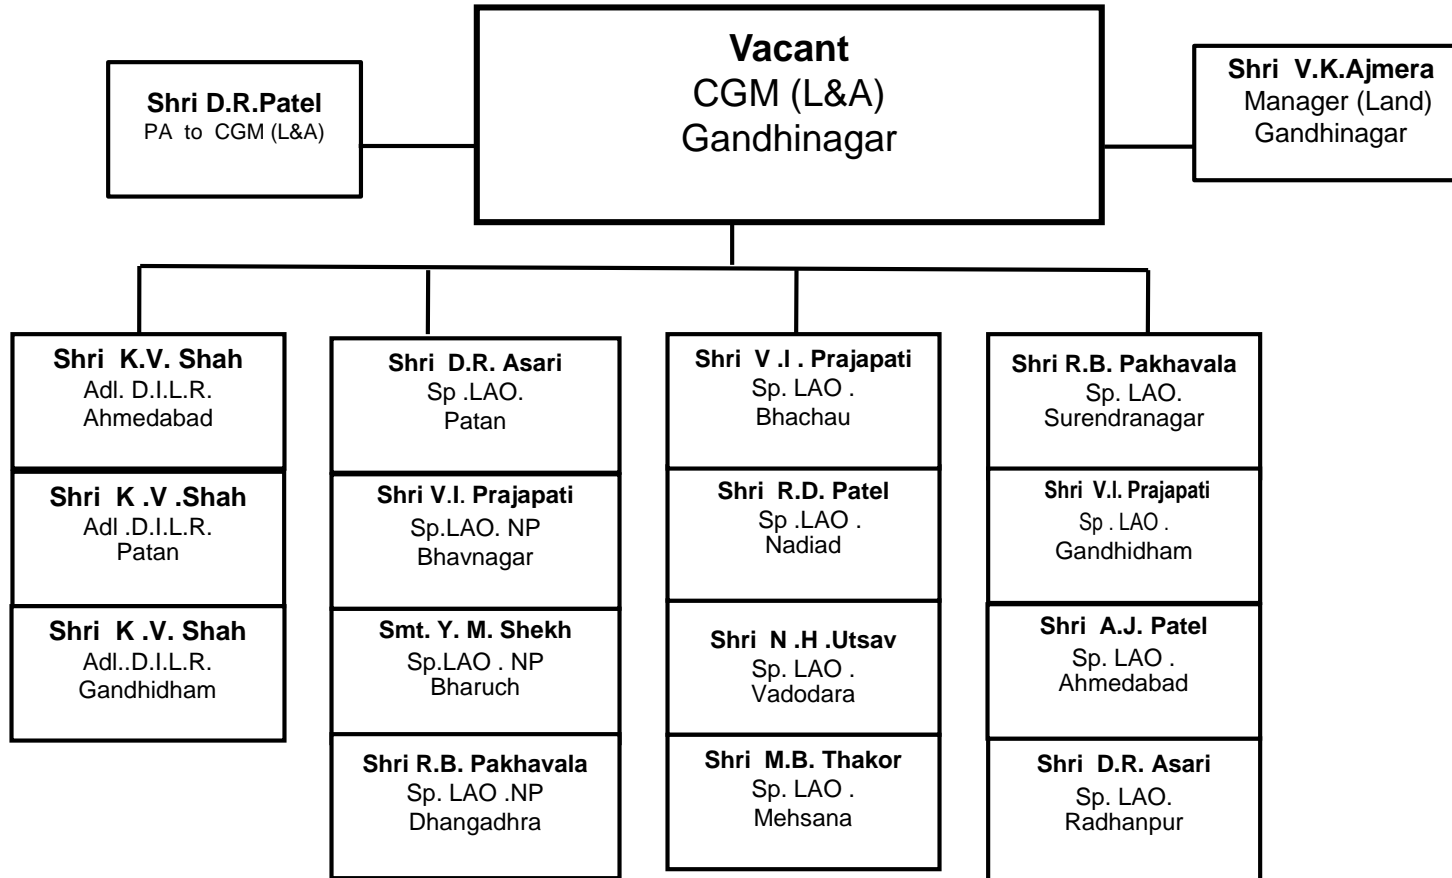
Shri D.R.Patel
PA to CGM (L&A)

Vacant
CGM (L&A)
Gandhinagar

Shri V.K.Ajmera
Manager (Land)
Gandhinagar

Shri K.V. Shah
Adl. D.I.L.R.
Ahmedabad

Shri K .V .Shah
Adl .D.I.L.R.
Patan

Shri K .V. Shah
Adl..D.I.L.R.
Gandhidham

Shri D.R. Asari
Sp .LAO.
Patan

Shri V.I. Prajapati
Sp.LAO. NP
Bhavnagar

Smt. Y. M. Shekh
Sp.LAO . NP
Bharuch

Shri R.B. Pakhavala
Sp. LAO .NP
Dhangadhra

Shri V .I . Prajapati
Sp. LAO .
Bhachau

Shri R.D. Patel
Sp .LAO .
Nadiad

Shri N .H .Utsav
Sp. LAO .
Vadodara

Shri M.B. Thakor
Sp. LAO .
Mehsana

Shri R.B. Pakhavala
Sp. LAO.
Surendranagar

Shri V.I. Prajapati
Sp . LAO .
Gandhidham

Shri A.J. Patel
Sp. LAO .
Ahmedabad

Shri D.R. Asari
Sp. LAO.
Radhanpur